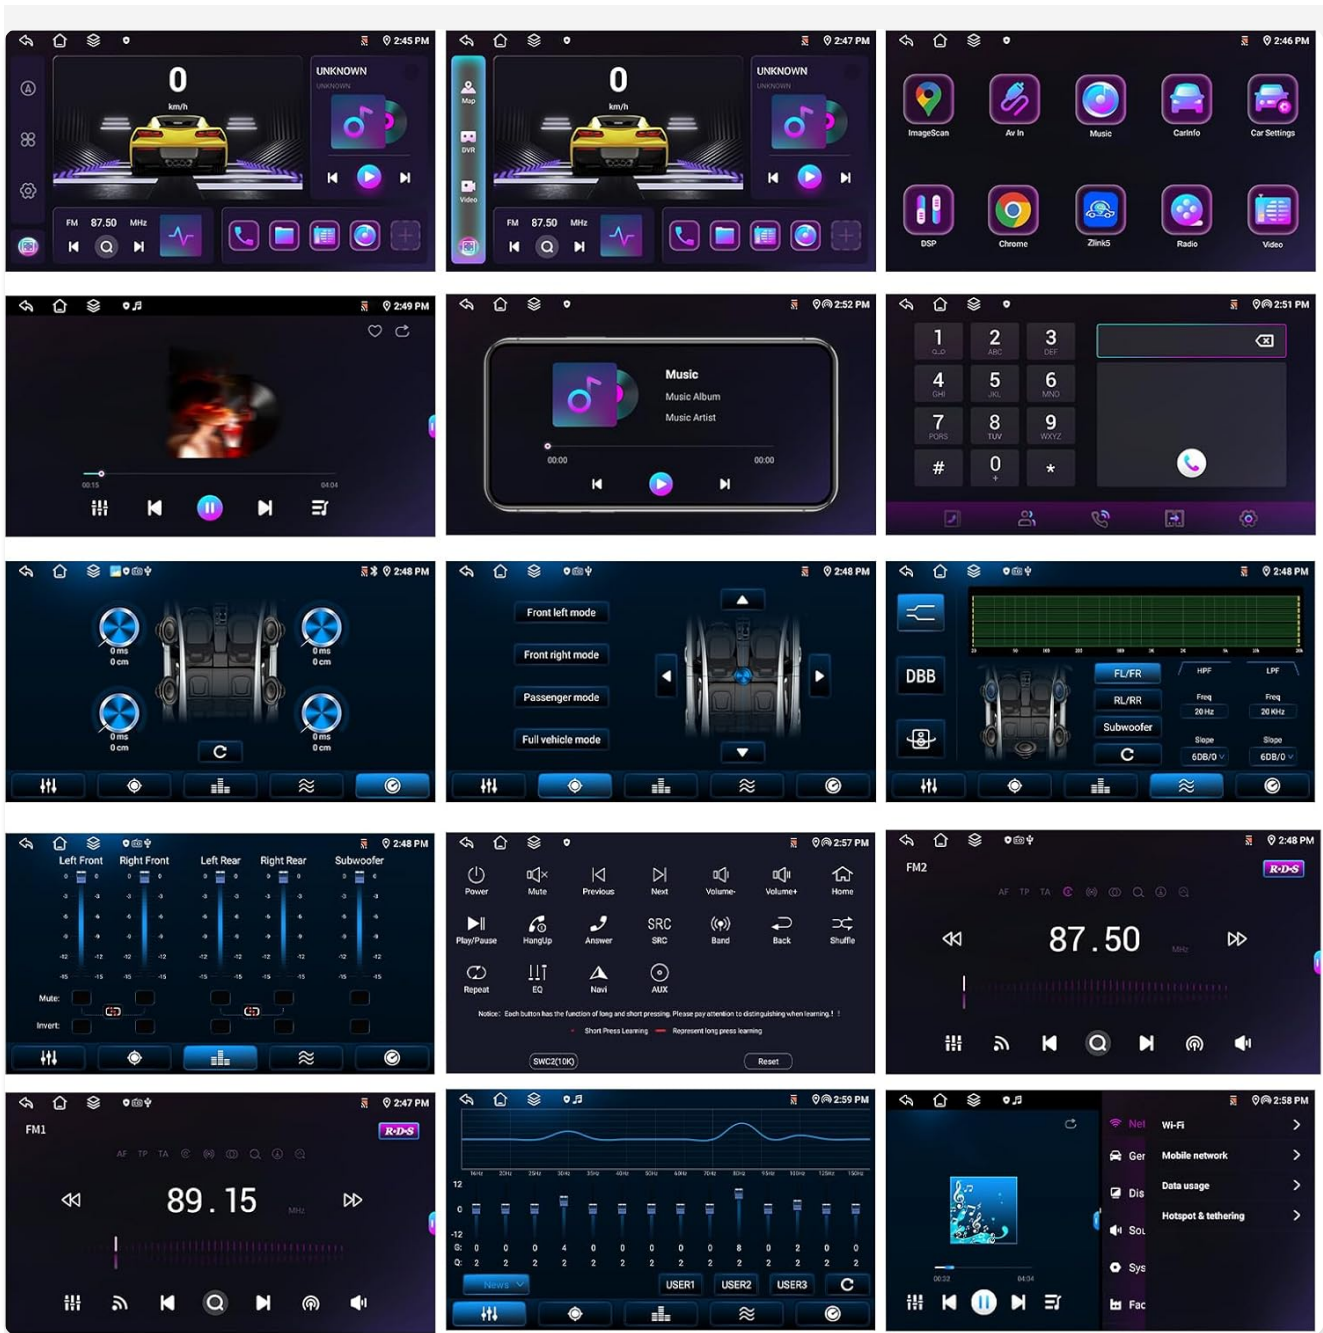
2:45 PM
0
km/h
UNKNOWN
UNKNOWN
FM 87.50 MHz

2:47 PM
Map
DVR
Video
0
km/h
UNKNOWN
UNKNOWN
FM 87.50 MHz

2:46 PM
ImageScan
Av In
Music
CarInfo
Car Settings
DSP
Chrome
Zlink5
Radio
Video

2:49 PM
00:15
04:04

2:52 PM
Music
Music Album
Music Artist
00:00
00:00

2:51 PM
1 QLD
2 ABC
3 DEF
4 GHI
5 JKL
6 MNO
7 PQRS
8 TUV
9 WXYZ
#
0 +
*

2:48 PM
0 ms
0 cm
0 ms
0 cm
0 ms
0 cm
0 ms
0 cm

2:48 PM
Front left mode
Front right mode
Passenger mode
Full vehicle mode

2:48 PM
DBB
FL/FR
RL/RR
Subwoofer
HPF
LPF
Freq
20 Hz
Freq
20 KHz
Slope
6DB/0
Slope
6DB/0

2:48 PM
Left Front
Right Front
Left Rear
Right Rear
Subwoofer
Mute:
Invert:

2:57 PM
Power
Mute
Previous
Next
Volume-
Volume+
Home
Play/Pause
HangUp
Answer
SRC
Band
Back
Shuffle
Repeat
EQ
Navi
AUX
Notice: Each button has the function of long and short pressing. Please pay attention to distinguishing when learning.!
Short Press Learning
Represent long press learning
SWC2(10K)
Reset

2:48 PM
FM2
R·D·S
AF TP TA
87.50
MHz

2:47 PM
FM1
R·D·S
AF TP TA
89.15
MHz

2:59 PM
12
0
-12
News
USER1
USER2
USER3

2:58 PM
Net
Gen
Dis
Sou
Sys
Fac
Wi-Fi
Mobile network
Data usage
Hotspot & tethering
00:32
04:34